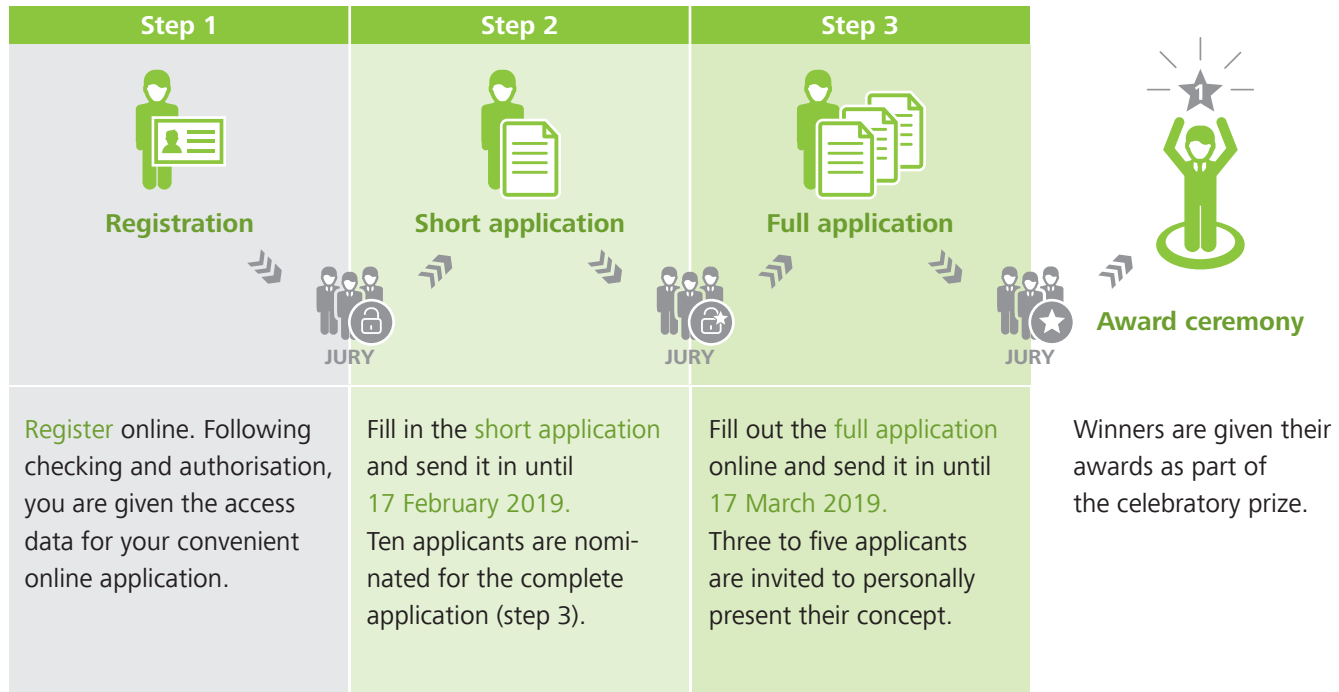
Step 1

Step 2

Step 3

Registration

Short application

Full application

1

JURY

JURY

JURY

Award ceremony

Register online. Following checking and authorisation, you are given the access data for your convenient online application.

Fill in the short application and send it in until 17 February 2019.
Ten applicants are nominated for the complete application (step 3).

Fill out the full application online and send it in until 17 March 2019.
Three to five applicants are invited to personally present their concept.

Winners are given their awards as part of the celebratory prize.